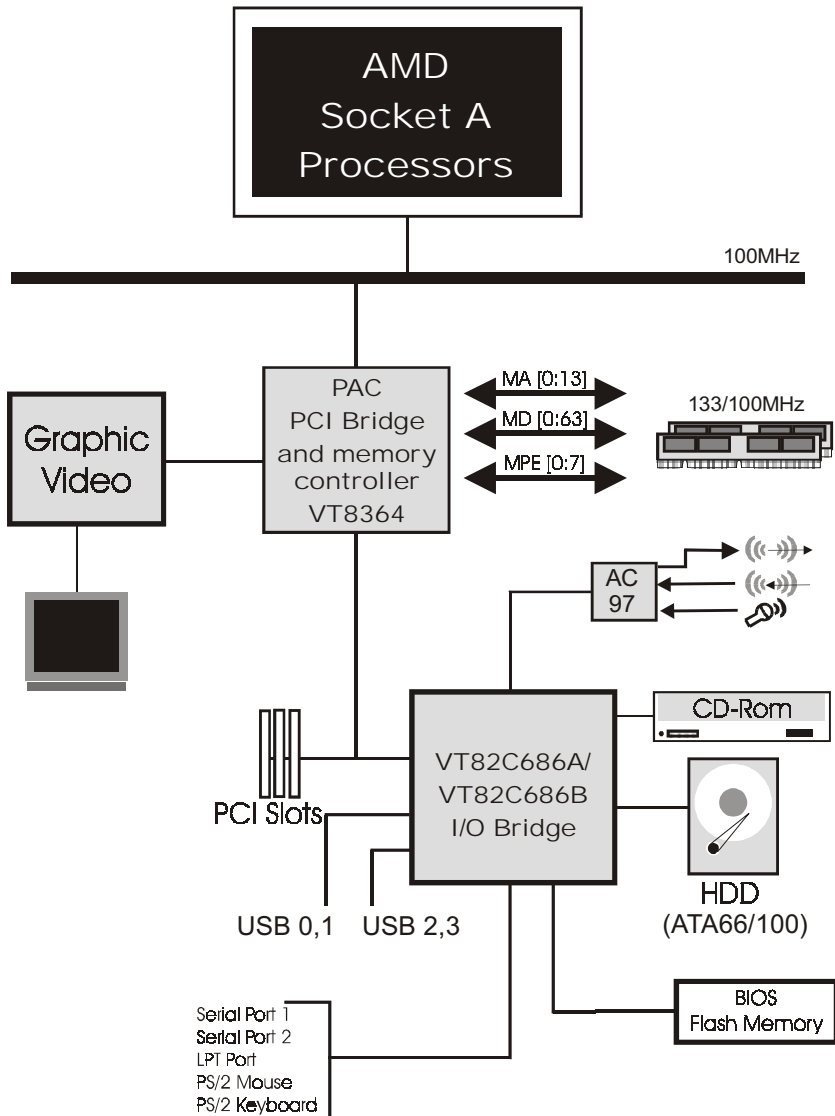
AMD
Socket A
Processors

100MHz

PAC
PCI Bridge
and memory
controller
VT8364

MA [0:13]
MD [0:63]
MPE [0:7]

133/100MHz

Graphic
Video

AC
97

CD-Rom

VT82C686A/
VT82C686B
I/O Bridge

PCI Slots

HDD
(ATA66/100)

USB 0,1
USB 2,3

BIOS
Flash Memory

Serial Port 1
Serial Port 2
LPT Port
PS/2 Mouse
PS/2 Keyboard